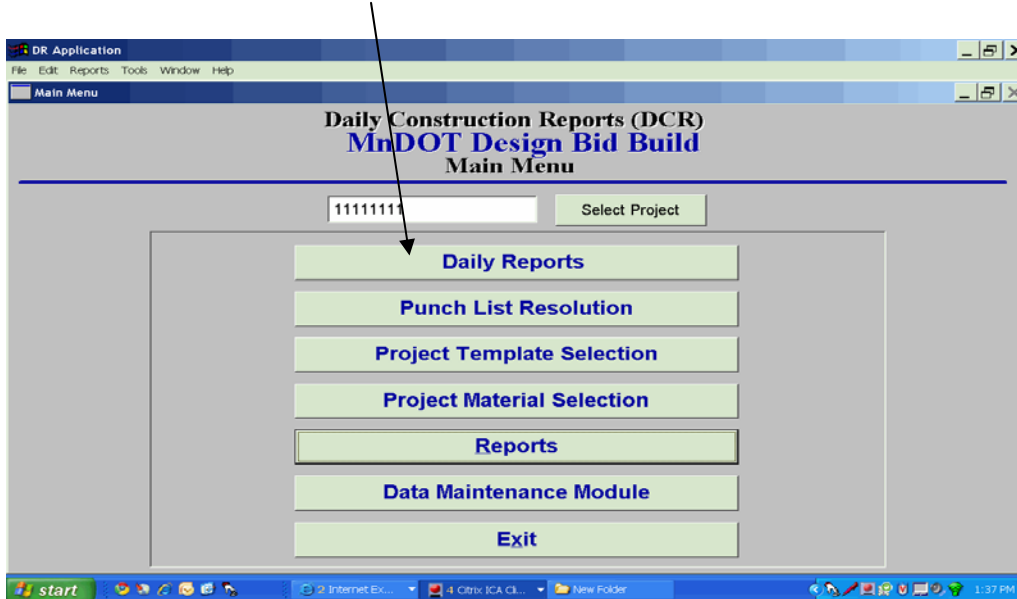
DR Application
File Edit Reports Tools Window Help
Main Menu

Daily Construction Reports (DCR)
MnDOT Design Bid Build
Main Menu

11111111
Select Project

Daily Reports
Punch List Resolution
Project Template Selection
Project Material Selection
Reports
Data Maintenance Module
Exit

start
2 Internet Ex...
4 Citrix ICA Cli...
New Folder
1:37 PM